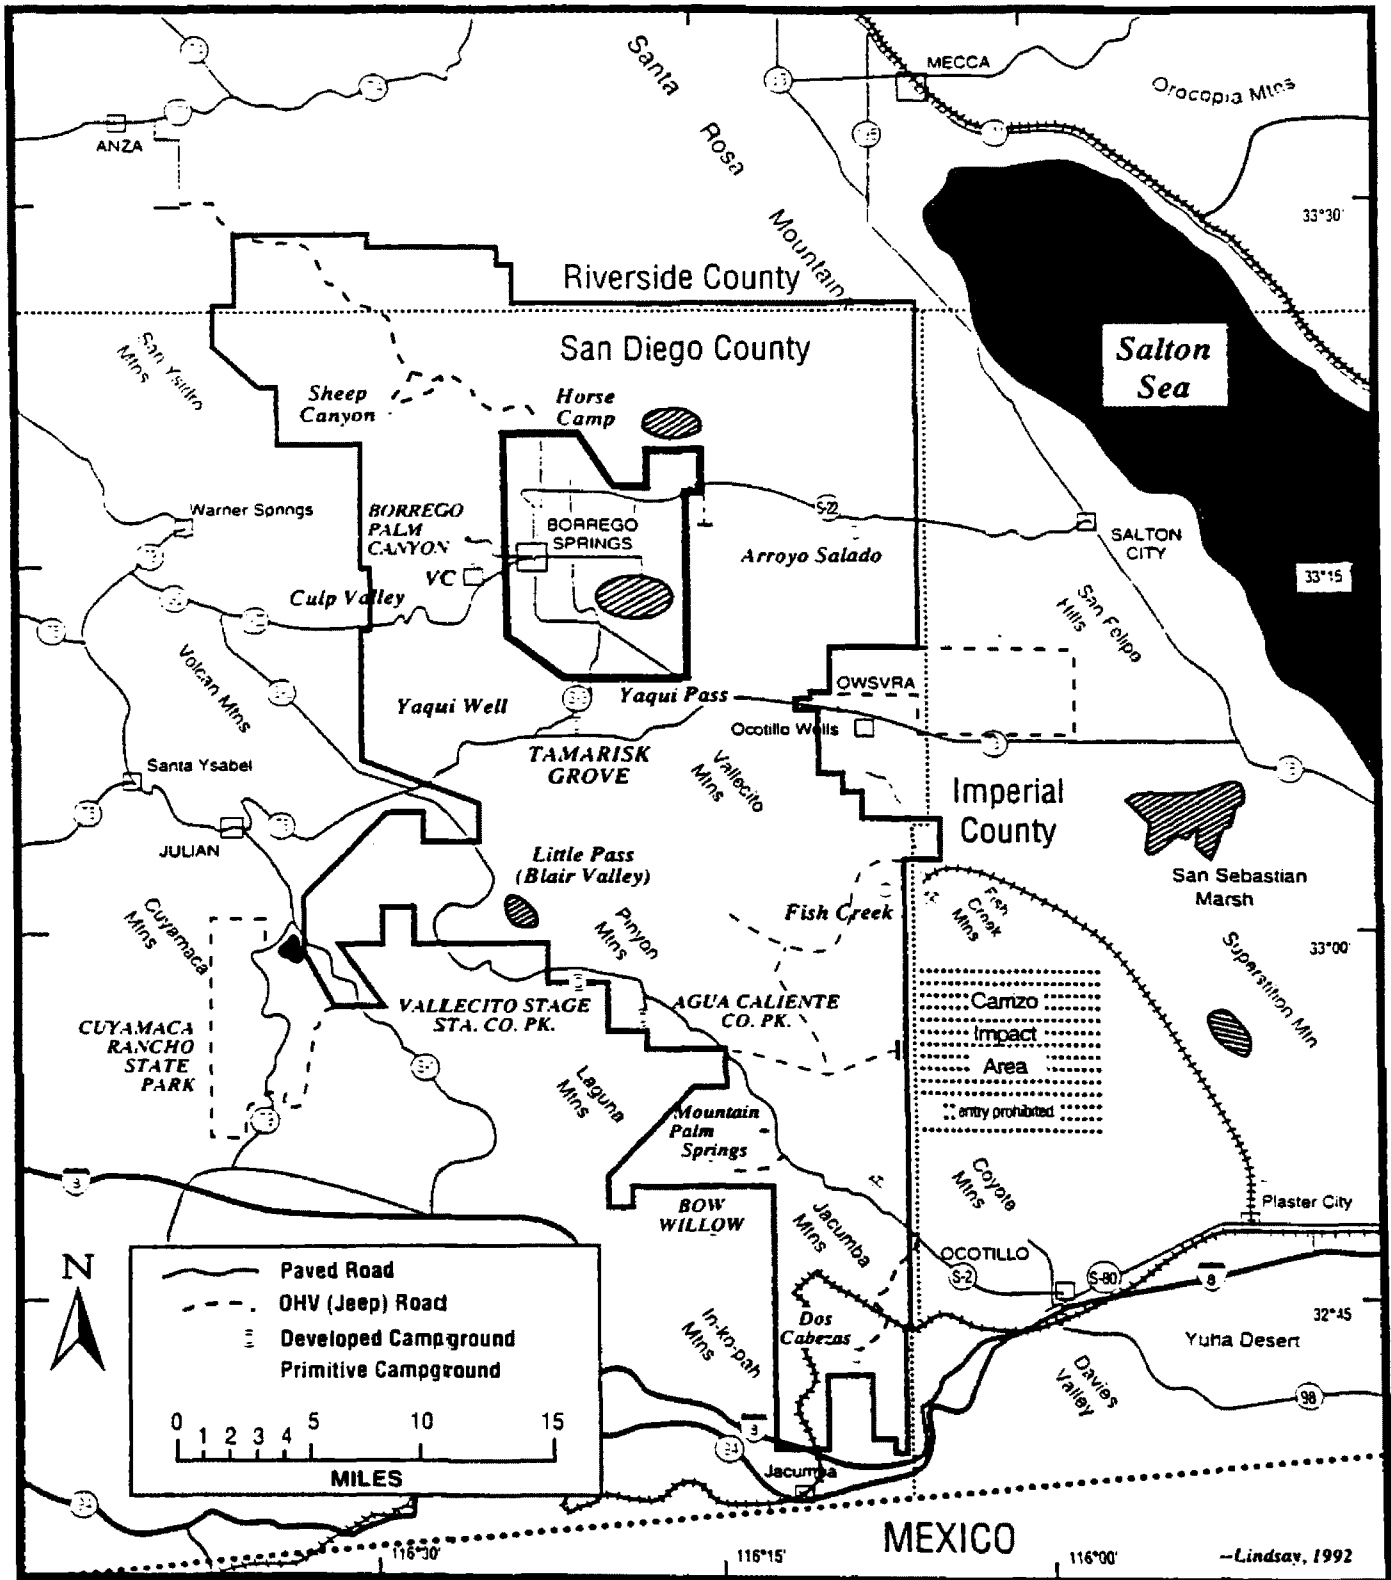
Santa Rosa Mountains

MECCA

Orocopia Mtns

ANZA

33°30'

Riverside County

San Diego County

San Ysidro Mtns

Salton Sea

Sheep Canyon

Horse Camp

Warner Springs

BORREGO PALM CANYON

BORREGO SPRINGS

S-22

SALTON CITY

VC

Arroyo Salado

33°15'

Culp Valley

San Felipe Hills

Volcan Mtns

OWSVRA

Yaqui Well

Yaqui Pass

Ocotillo Wells

TAMARISK GROVE

Vallecito Mtns

Santa Ysabel

Imperial County

JULIAN

Little Pass (Blair Valley)

San Sebastian Marsh

Fish Creek

Fish Creek Mtns

Cuyamaca Mtns

Pinyon Mtns

33°00'

Superstition Mtn

Carrizo Impact Area

entry prohibited

VALLECITO STAGE STA. CO. PK.

AGUA CALIENTE CO. PK.

CUYAMACA RANCHO STATE PARK

Laguna Mtns

Mountain Palm Springs

Coyote Mtns

BOW WILLOW

Plaster City

Jacumba Mtns

N

Paved Road

OHV (Jeep) Road

Developed Campground

Primitive Campground

OCOTILLO

S-2

S-80

8

32°45'

Dos Cabezas

Yuha Desert

In-ko-pah Mtns

Davies Valley

98

0 1 2 3 4 5 10 15

MILES

3

8

Jacumba

MEXICO

116°30'

116°15'

116°00'

–Lindsay, 1992